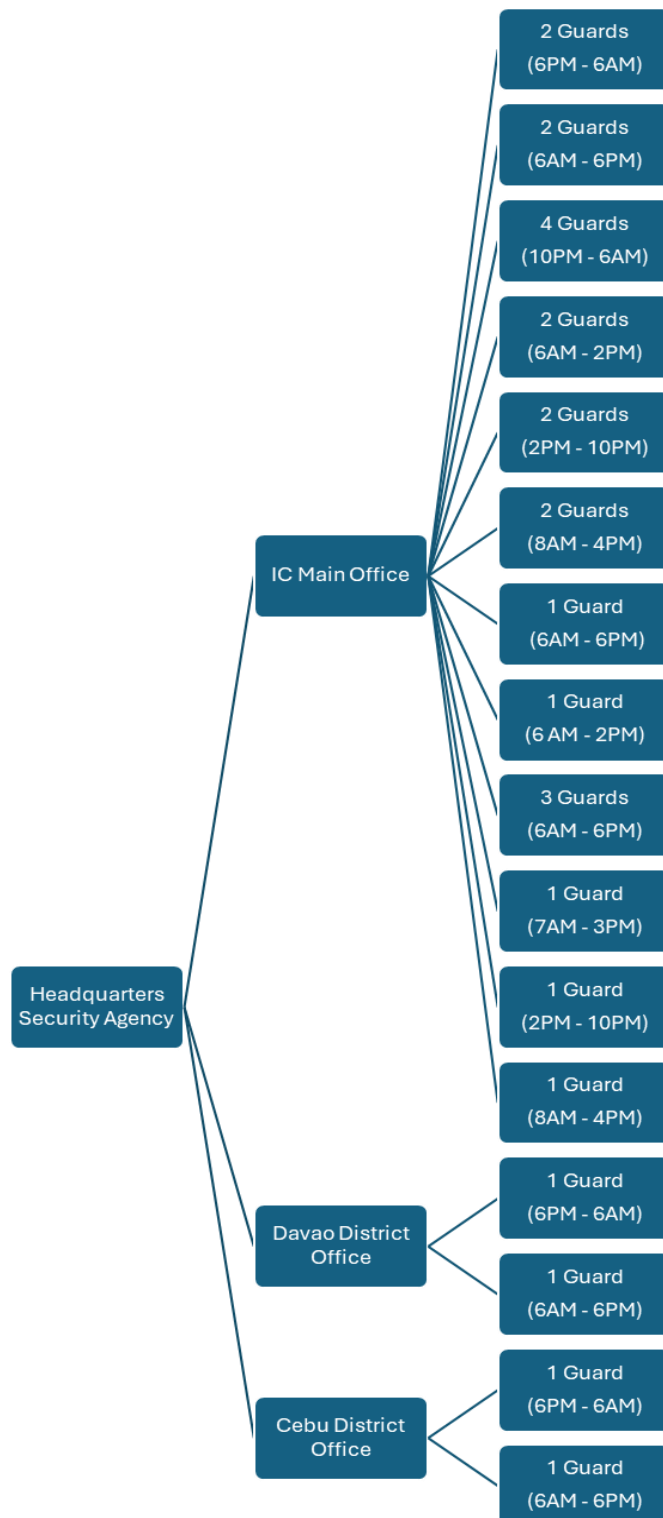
Headquarters Security Agency

IC Main Office

2 Guards (6PM - 6AM)

2 Guards (6AM - 6PM)

4 Guards (10PM - 6AM)

2 Guards (6AM - 2PM)

2 Guards (2PM - 10PM)

2 Guards (8AM - 4PM)

1 Guard (6AM - 6PM)

1 Guard (6 AM - 2PM)

3 Guards (6AM - 6PM)

1 Guard (7AM - 3PM)

1 Guard (2PM - 10PM)

1 Guard (8AM - 4PM)

Davao District Office

1 Guard (6PM - 6AM)

1 Guard (6AM - 6PM)

Cebu District Office

1 Guard (6PM - 6AM)

1 Guard (6AM - 6PM)